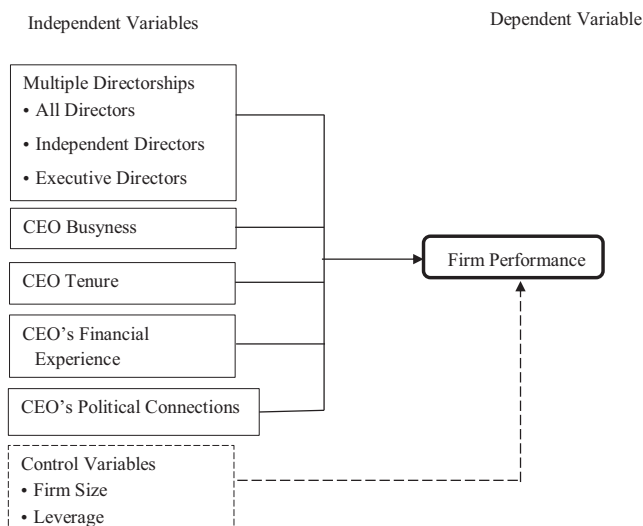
Independent Variables

Dependent Variable

Multiple Directorships
• All Directors
• Independent Directors
• Executive Directors

CEO Busyness

CEO Tenure

CEO's Financial Experience

CEO's Political Connections

Firm Performance

Control Variables
• Firm Size
• Leverage